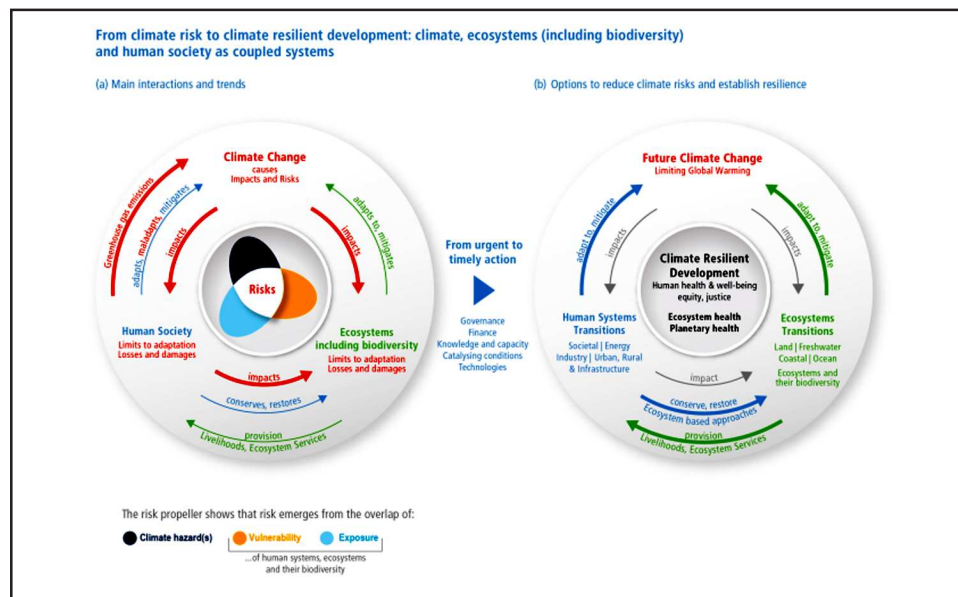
From climate risk to climate resilient development: climate, ecosystems (including biodiversity) and human society as coupled systems

(a) Main interactions and trends

(b) Options to reduce climate risks and establish resilience

Climate Change
causes
Impacts and Risks

Greenhouse gas emissions

adapts, maladapts, mitigates

impacts

adapts to, mitigates

impacts

Risks

Human Society
Limits to adaptation
Losses and damages

Ecosystems
including biodiversity
Limits to adaptation
Losses and damages

impacts

conserves, restores

provision
Livelihoods, Ecosystem Services

From urgent to timely action

Governance
Finance
Knowledge and capacity
Catalysing conditions
Technologies

Future Climate Change
Limiting Global Warming

adapt to, mitigate

impacts

impacts

adapt to, mitigate

Climate Resilient Development
Human health & well-being
equity, justice

Ecosystem health
Planetary health

Human Systems
Transitions
Societal | Energy
Industry | Urban, Rural
& Infrastructure

Ecosystems
Transitions
Land | Freshwater
Coastal | Ocean
Ecosystems and their biodiversity

impact

conserve, restore
Ecosystem based approaches

provision
Livelihoods, Ecosystem Services

The risk propeller shows that risk emerges from the overlap of:

Climate hazard(s)   Vulnerability   Exposure

...of human systems, ecosystems and their biodiversity